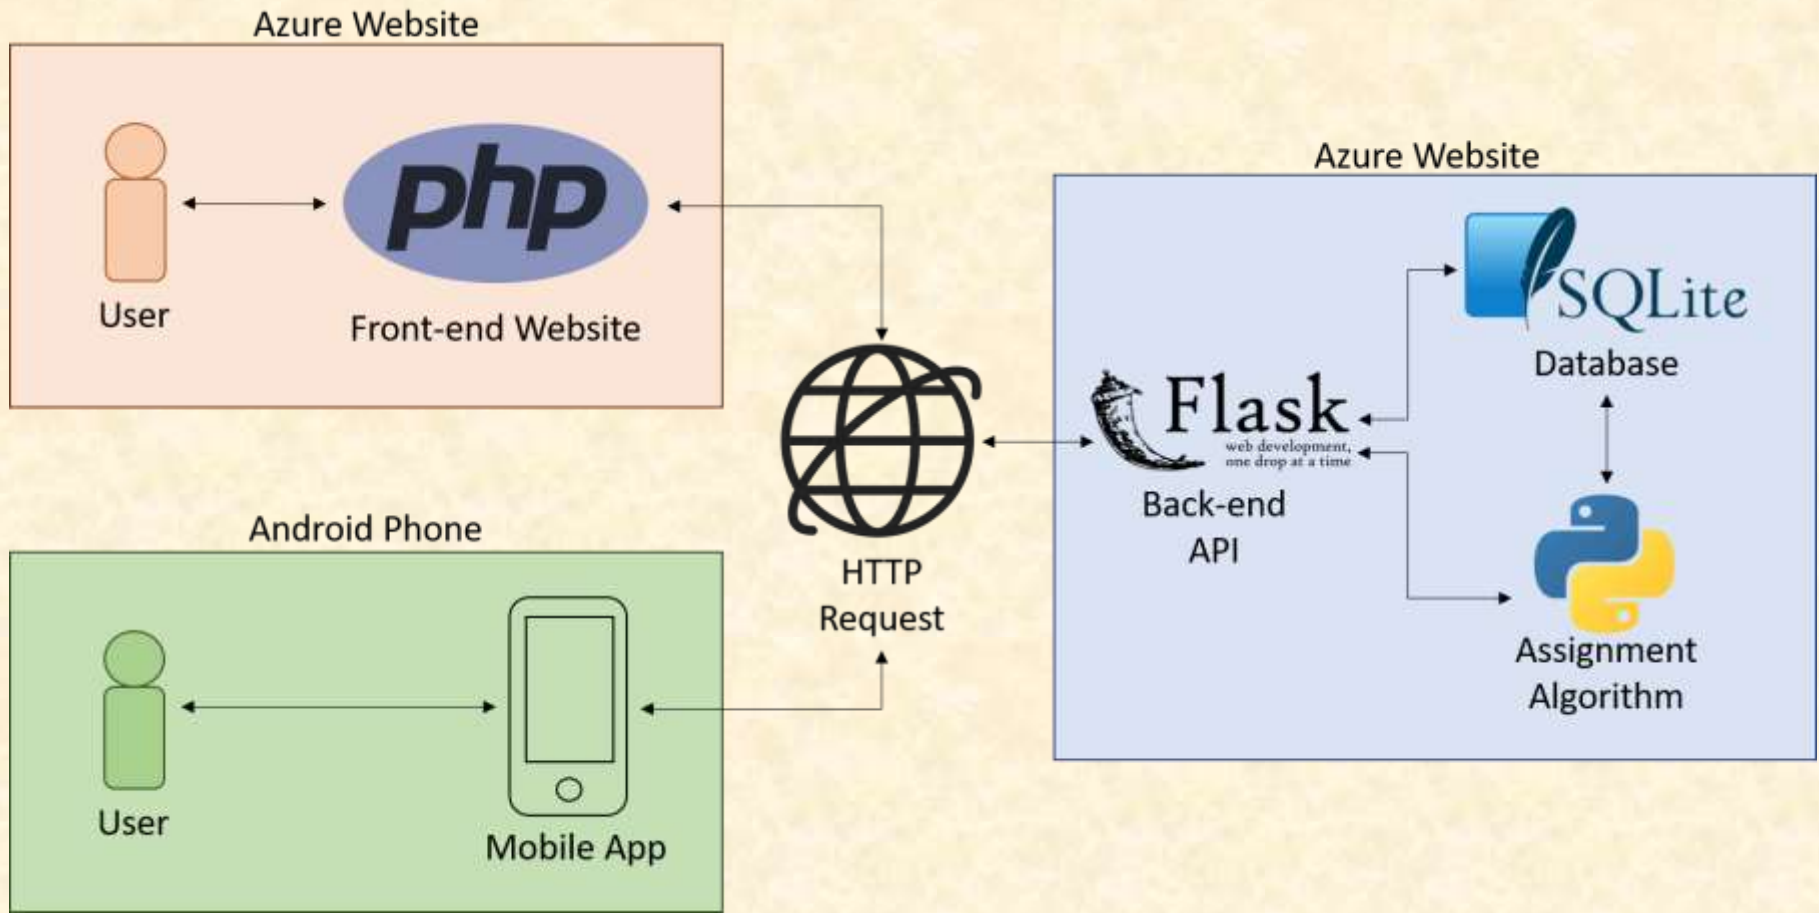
Azure Website

php

User

Front-end Website

Android Phone

User

Mobile App

HTTP Request

Azure Website

Flask
web development, one drop at a time

Back-end API

SQLite

Database

Assignment Algorithm